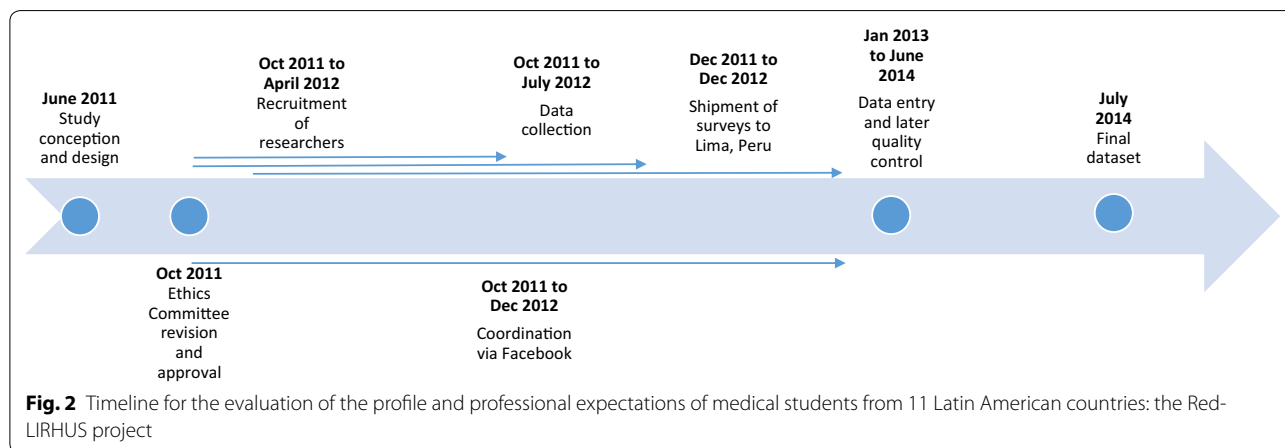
**June 2011**
Study conception and design

**Oct 2011 to April 2012**
Recruitment of researchers

**Oct 2011 to July 2012**
Data collection

**Dec 2011 to Dec 2012**
Shipment of surveys to Lima, Peru

**Jan 2013 to June 2014**
Data entry and later quality control

**July 2014**
Final dataset

**Oct 2011**
Ethics Committee revision and approval

**Oct 2011 to Dec 2012**
Coordination via Facebook

**Fig. 2** Timeline for the evaluation of the profile and professional expectations of medical students from 11 Latin American countries: the Red-LIRHUS project